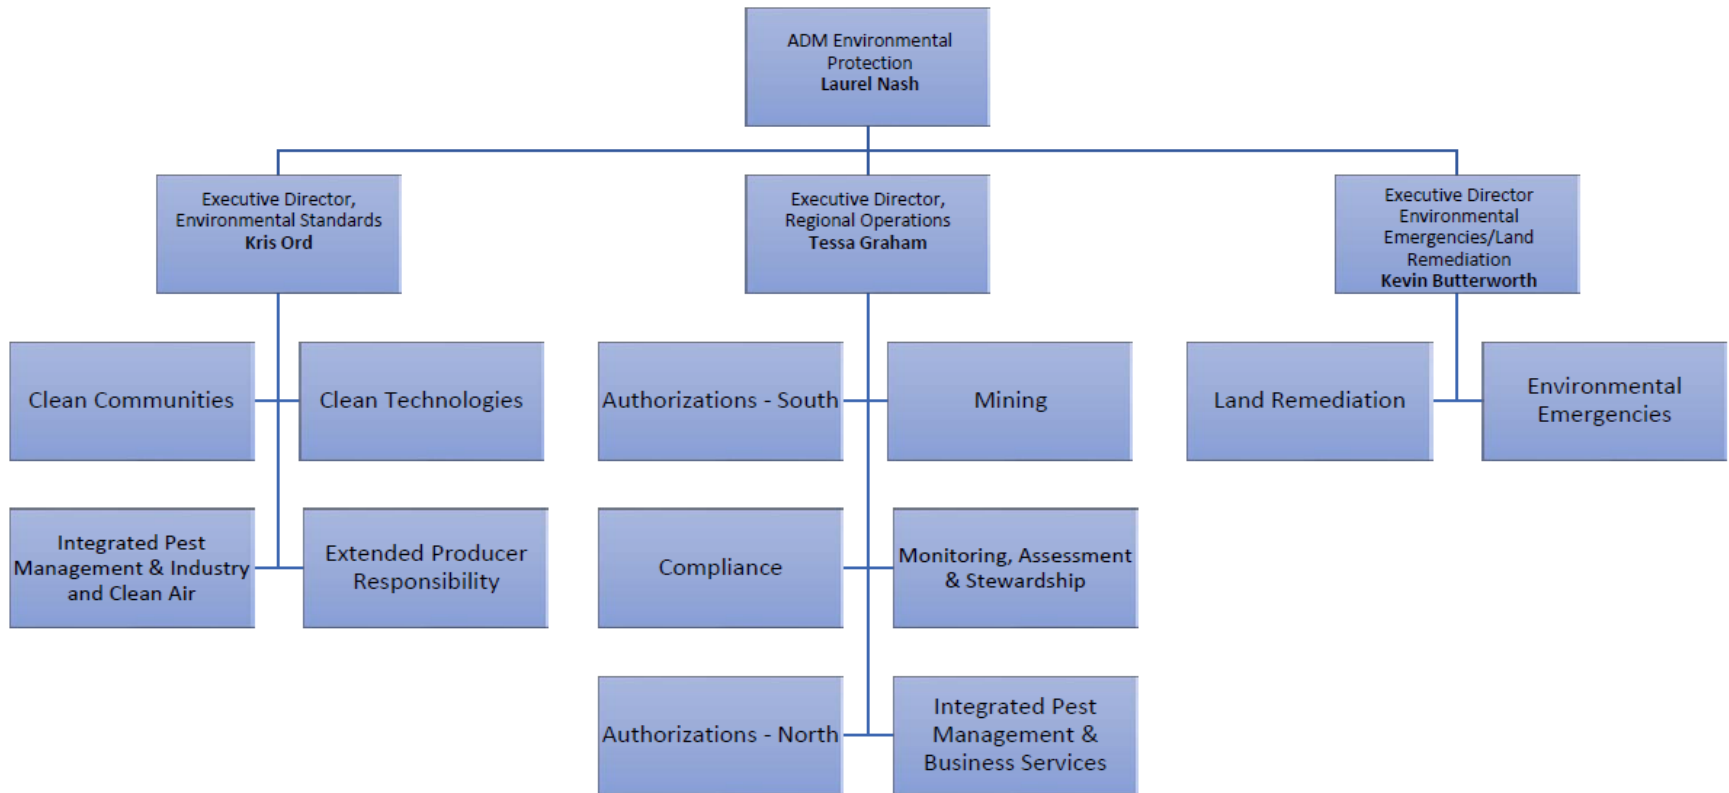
ADM Environmental Protection
**Laurel Nash**

Executive Director, Environmental Standards
**Kris Ord**

Executive Director, Regional Operations
**Tessa Graham**

Executive Director Environmental Emergencies/Land Remediation
**Kevin Butterworth**

Clean Communities

Clean Technologies

Integrated Pest Management & Industry and Clean Air

Extended Producer Responsibility

Authorizations - South

Mining

Compliance

Monitoring, Assessment & Stewardship

Authorizations - North

Integrated Pest Management & Business Services

Land Remediation

Environmental Emergencies